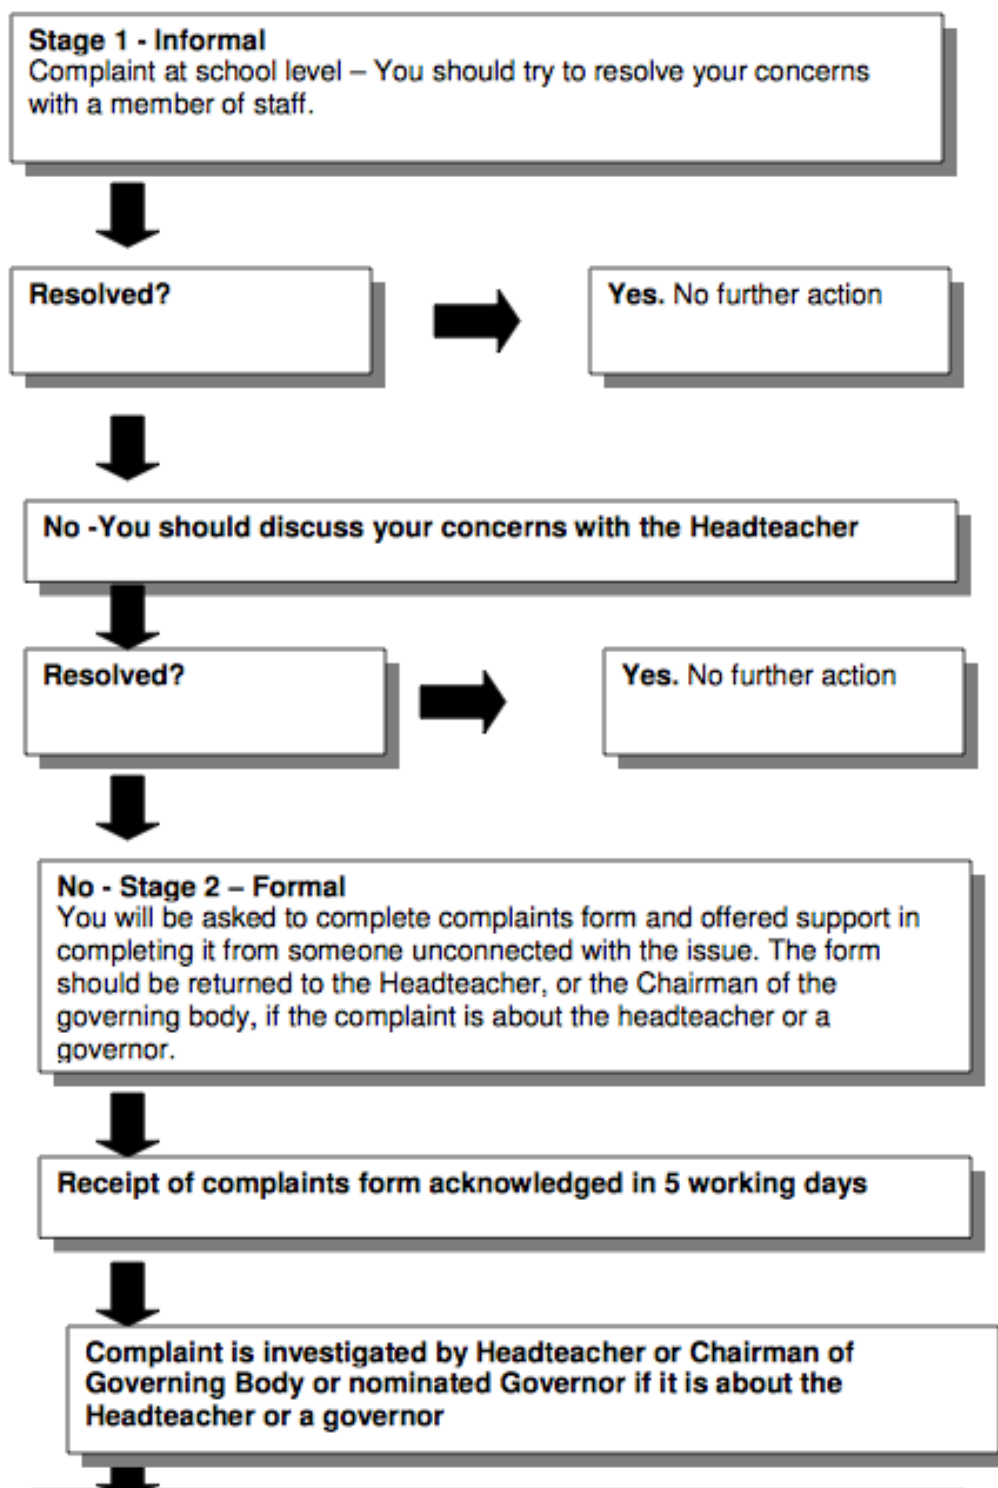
Stage 1 - Informal
Complaint at school level – You should try to resolve your concerns with a member of staff.

Resolved?

Yes. No further action

No -You should discuss your concerns with the Headteacher

Resolved?

Yes. No further action

No - Stage 2 – Formal
You will be asked to complete complaints form and offered support in completing it from someone unconnected with the issue. The form should be returned to the Headteacher, or the Chairman of the governing body, if the complaint is about the headteacher or a governor.

Receipt of complaints form acknowledged in 5 working days

Complaint is investigated by Headteacher or Chairman of Governing Body or nominated Governor if it is about the Headteacher or a governor